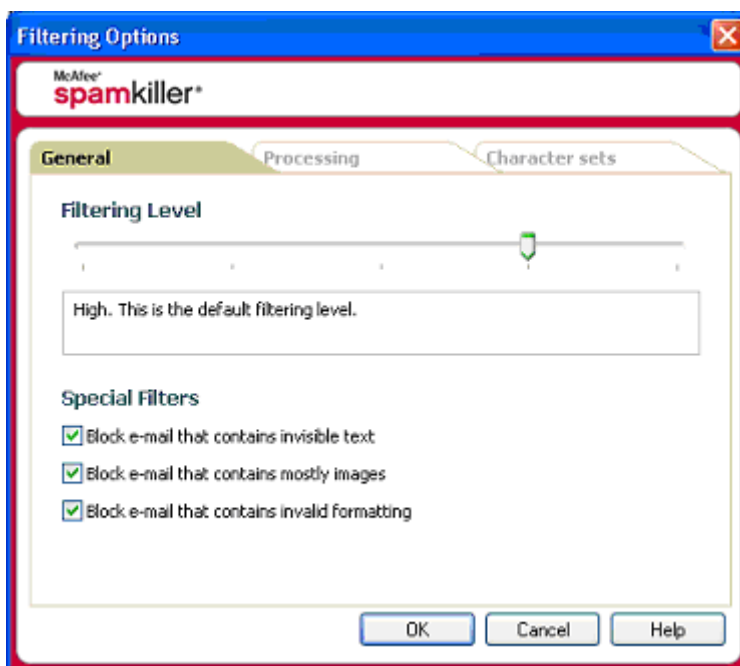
Filtering Options

McAfee®
spamkiller®

General
Processing
Character sets

Filtering Level

High. This is the default filtering level.

Special Filters

Block e-mail that contains invisible text

Block e-mail that contains mostly images

Block e-mail that contains invalid formatting

OK
Cancel
Help